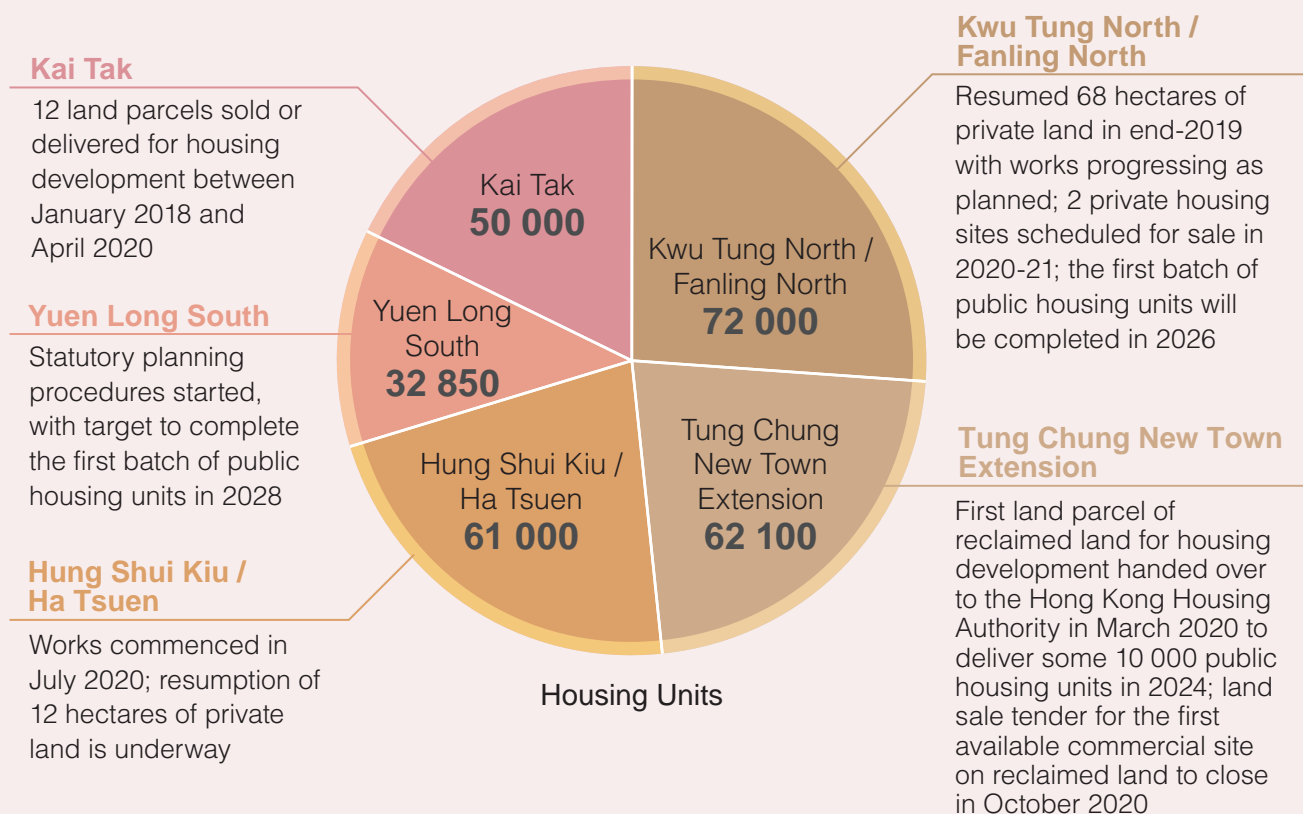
Kai Tak

12 land parcels sold or delivered for housing development between January 2018 and April 2020

Yuen Long South

Statutory planning procedures started, with target to complete the first batch of public housing units in 2028

Hung Shui Kiu / Ha Tsuen

Works commenced in July 2020; resumption of 12 hectares of private land is underway

Kai Tak
50 000

Yuen Long South
32 850

Hung Shui Kiu / Ha Tsuen
61 000

Kwu Tung North / Fanling North
72 000

Tung Chung New Town Extension
62 100

Housing Units

Kwu Tung North / Fanling North

Resumed 68 hectares of private land in end-2019 with works progressing as planned; 2 private housing sites scheduled for sale in 2020-21; the first batch of public housing units will be completed in 2026

Tung Chung New Town Extension

First land parcel of reclaimed land for housing development handed over to the Hong Kong Housing Authority in March 2020 to deliver some 10 000 public housing units in 2024; land sale tender for the first available commercial site on reclaimed land to close in October 2020